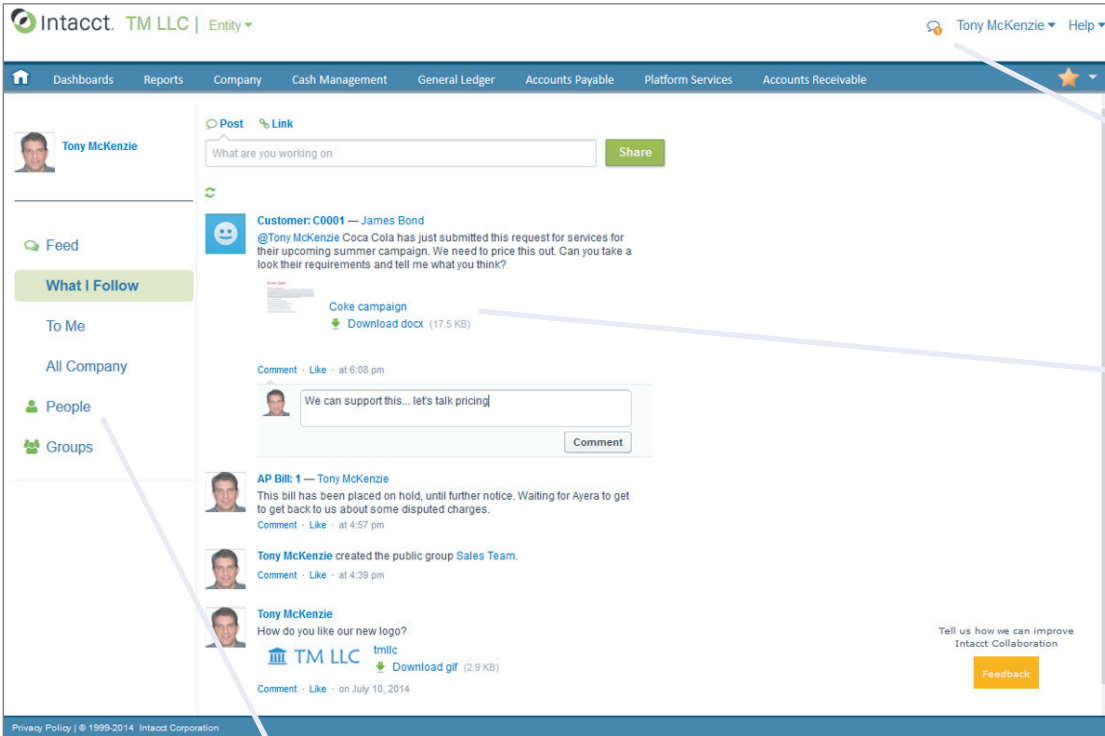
Intacct. TM LLC | Entity ▾

Tony McKenzie ▾ Help ▾

Dashboards Reports Company Cash Management General Ledger Accounts Payable Platform Services Accounts Receivable

Tony McKenzie

Feed

What I Follow

To Me

All Company

People

Groups

Post Link

What are you working on

Share

Customer: C0001 — James Bond

@Tony McKenzie Coca Cola has just submitted this request for services for their upcoming summer campaign. We need to price this out. Can you take a look their requirements and tell me what you think?

Coke campaign

Download docx (17.5 KB)

Comment · Like · at 6:08 pm

We can support this... let's talk pricing

Comment

AP Bill: 1 — Tony McKenzie

This bill has been placed on hold, until further notice. Waiting for Ayera to get to get back to us about some disputed charges.

Comment · Like · at 4:57 pm

Tony McKenzie created the public group Sales Team.

Comment · Like · at 4:39 pm

Tony McKenzie

How do you like our new logo?

TM LLC

tmllc

Download gif (2.9 KB)

Comment · Like · on July 10, 2014

Tell us how we can improve Intacct Collaboration

Feedback

Privacy Policy | © 1999-2014 Intacct Corporation